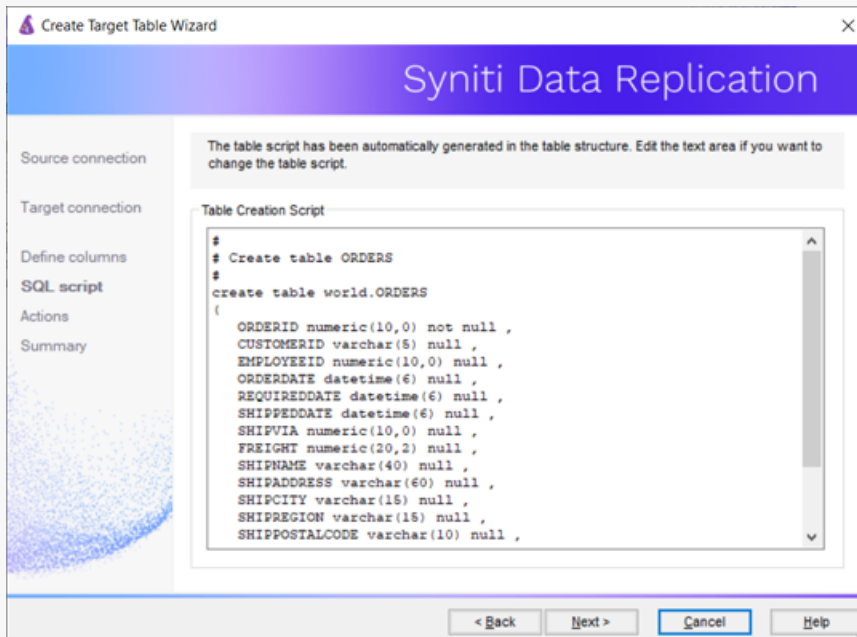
Create Target Table Wizard

Syniti Data Replication

Source connection
Target connection
Define columns
SQL script
Actions
Summary

The table script has been automatically generated in the table structure. Edit the text area if you want to change the table script.

Table Creation Script

#
# Create table ORDERS
#
create table world.ORDERS
(
ORDERID numeric(10,0) not null ,
CUSTOMERID varchar(5) null ,
EMPLOYEEID numeric(10,0) null ,
ORDERDATE datetime(6) null ,
REQUIREDDATE datetime(6) null ,
SHIPPEDDATE datetime(6) null ,
SHIPVIA numeric(10,0) null ,
FREIGHT numeric(20,2) null ,
SHIPNAME varchar(40) null ,
SHIPADDRESS varchar(60) null ,
SHIPCITY varchar(15) null ,
SHIPREGION varchar(15) null ,
SHIPPOSTALCODE varchar(10) null ,

< Back
Next >
Cancel
Help